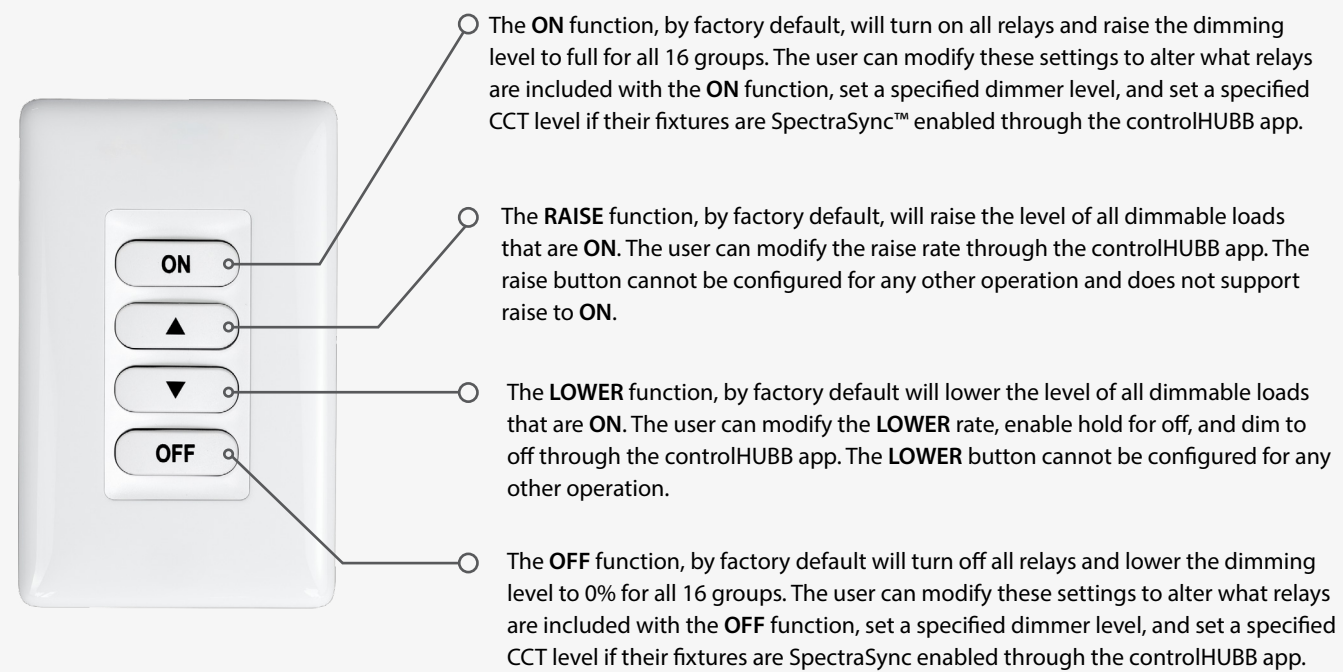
ON

▲

▼

OFF

The ON function, by factory default, will turn on all relays and raise the dimming level to full for all 16 groups. The user can modify these settings to alter what relays are included with the ON function, set a specified dimmer level, and set a specified CCT level if their fixtures are SpectraSync™ enabled through the controlHUBB app.

The RAISE function, by factory default, will raise the level of all dimmable loads that are ON. The user can modify the raise rate through the controlHUBB app. The raise button cannot be configured for any other operation and does not support raise to ON.

The LOWER function, by factory default will lower the level of all dimmable loads that are ON. The user can modify the LOWER rate, enable hold for off, and dim to off through the controlHUBB app. The LOWER button cannot be configured for any other operation.

The OFF function, by factory default will turn off all relays and lower the dimming level to 0% for all 16 groups. The user can modify these settings to alter what relays are included with the OFF function, set a specified dimmer level, and set a specified CCT level if their fixtures are SpectraSync enabled through the controlHUBB app.